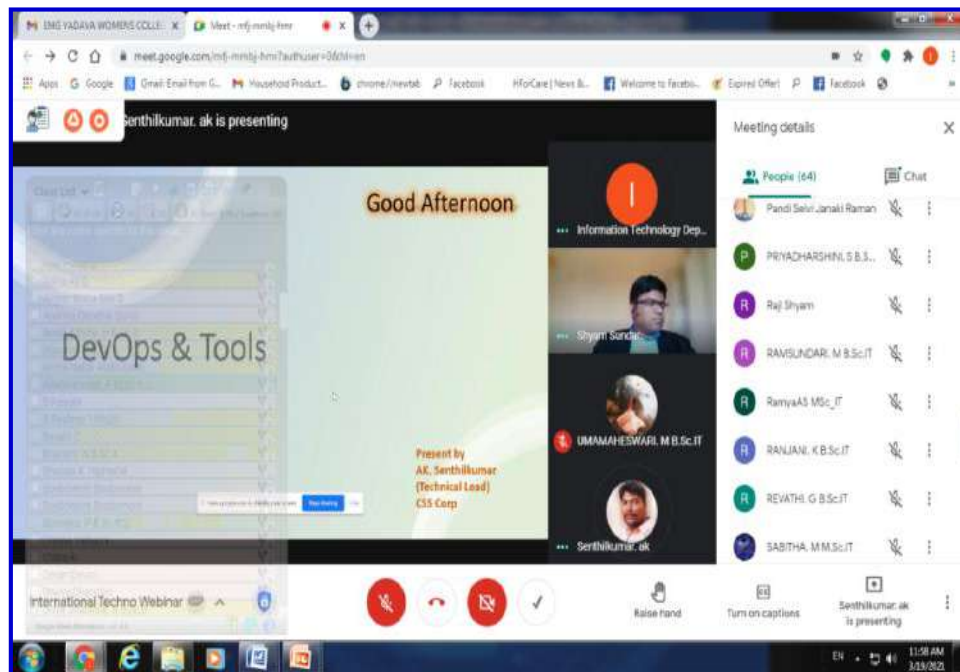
EMG YADAVA WOMENS COLLE × Meet - mfj-mmbj-hmr ×

meet.google.com/mfj-mmbj-hmr?authuser=0&hl=en

Apps Google Gmail: Email from G... Household Product... chrome://newtab Facebook HforCare | News &... Welcome to Facebo... Expired Offer! Facebook

Senthilkumar. ak is presenting

Good Afternoon

DevOps & Tools

Present by
AK. Senthilkumar
(Technical Lead)
CSS Corp

Stop sharing

Information Technology Dep...

Shyam Sundar

UMAMAHESWARI. M B.Sc.IT

Senthilkumar. ak

Meeting details

People (64)

Chat

Pandi Selvi Janaki Raman

PRIYADHARSHINI. S B.S...

Raji Shyam

RAMSUNDARI. M B.Sc.IT

RamyaAS MSc_IT

RANJANI. K B.Sc.IT

REVATHI. G B.Sc.IT

SABITHA. M M.Sc.IT

International Techno Webinar

Raise hand

Turn on captions

Senthilkumar. ak is presenting

EN 11:58 AM 3/19/2021